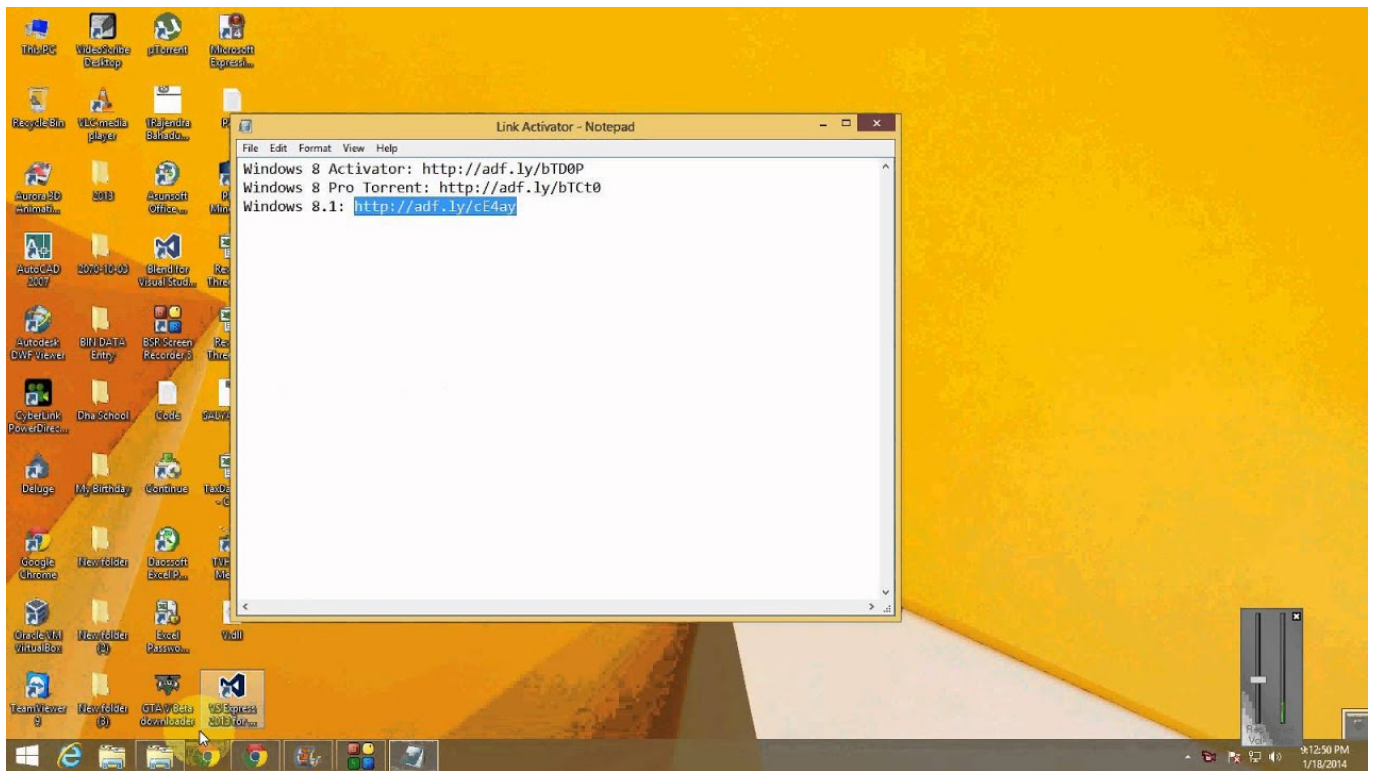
This PC
VideoScribe Desktop
µTorrent
Microsoft Expressi...
Recycle Bin
VLC media player
Rajendra Bahadu...
Aurora 3D Animati...
2013
Asunsoft Office...
AutoCAD 2007
2070-10-03
Blend for Visual Stud...
Autodesk DWF Viewer
BIN DATA Entry
BSR Screen Recorder 3
CyberLink PowerDirec...
Dha School
Code
Deluge
My Birthday
Continue
Google Chrome
New folder
Daossoft Excel P...
Oracle VM VirtualBox
New folder (2)
Excel Passwo...
TeamViewer 9
New folder (3)
GTA V Beta downloader
VS Express 2013 for...

Link Activator - Notepad
File Edit Format View Help
Windows 8 Activator: http://adf.ly/bTD0P
Windows 8 Pro Torrent: http://adf.ly/bTCt0
Windows 8.1: http://adf.ly/cE4ay

12:50 PM
1/18/2014